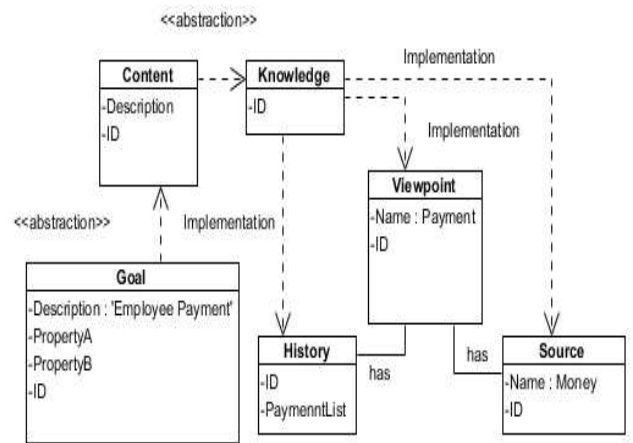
<<abstraction>>

Implementation

Content
-Description
-ID

Knowledge
-ID

Implementation

Viewpoint
-Name : Payment
-ID

<<abstraction>>

Implementation

Goal
-Description : 'Employee Payment'
-PropertyA
-PropertyB
-ID

History
-ID
-PaymenntList

has

has

Source
-Name : Money
-ID